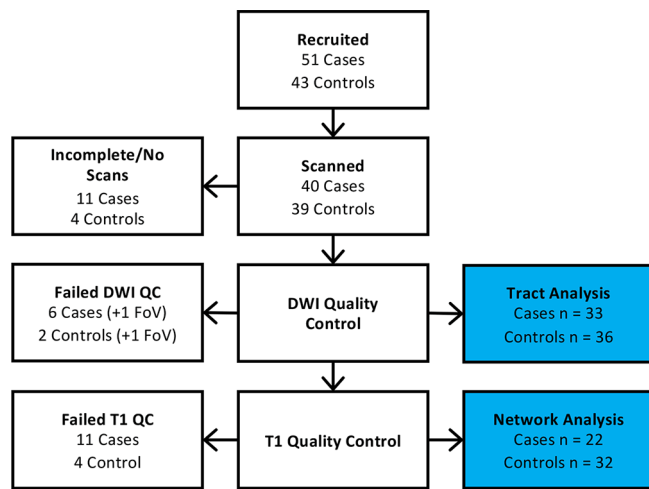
Recruited
51 Cases
43 Controls

Incomplete/No Scans
11 Cases
4 Controls

Scanned
40 Cases
39 Controls

Failed DWI QC
6 Cases (+1 FoV)
2 Controls (+1 FoV)

DWI Quality Control

Tract Analysis
Cases n = 33
Controls n = 36

Failed T1 QC
11 Cases
4 Control

T1 Quality Control

Network Analysis
Cases n = 22
Controls n = 32